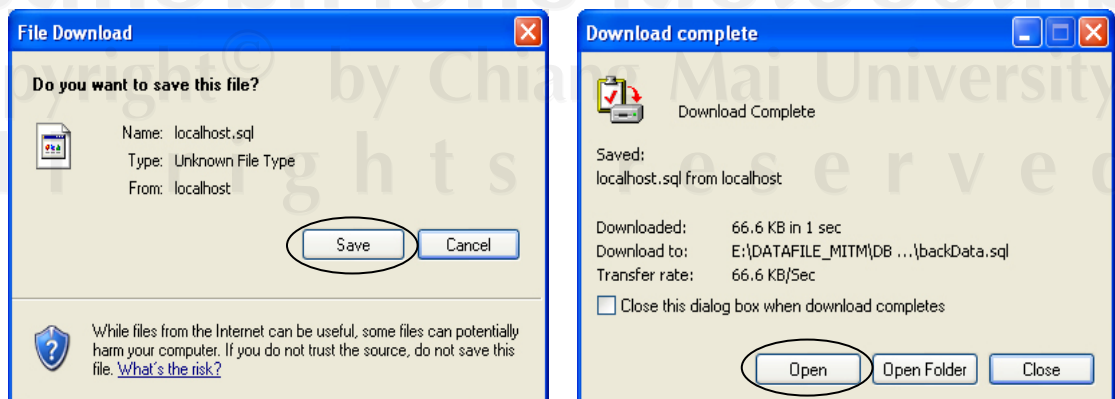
File Download

Do you want to save this file?

Name: localhost.sql
Type: Unknown File Type
From: localhost

Save Cancel

While files from the Internet can be useful, some files can potentially harm your computer. If you do not trust the source, do not save this file. What's the risk?

Download complete

Download Complete

Saved:
localhost.sql from localhost

Downloaded: 66.6 KB in 1 sec
Download to: E:\DATAFILE_MITM\DB ...\backData.sql
Transfer rate: 66.6 KB/Sec

Close this dialog box when download completes

Open Open Folder Close

Copyright© by Chiang Mai University
All rights reserved